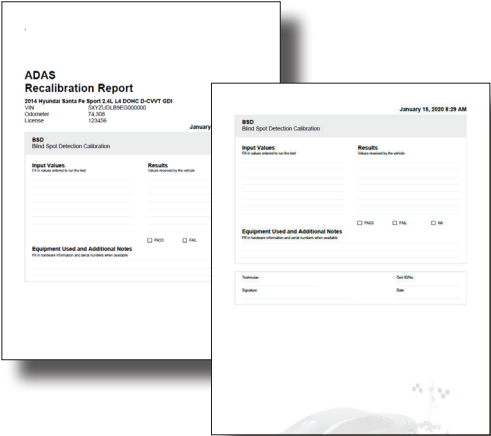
ADAS
Recalibration Report

2014 Hyundai Santa Fe Sport 2.4L L4 DOHC D-CVVT GDI
VIN 5XYZUDLB9EG000000
Odometer 74,306
License 123456

January

BSD
Blind Spot Detection Calibration

Input Values
Fill in values entered to run the test

Results

Equipment Used and Additional Notes
Fill in hardware information and serial numbers when available

PASS FAIL

January 16, 2020 8:29 AM

BSD
Blind Spot Detection Calibration

Input Values
Fill in values entered to run the test

Results
Values received by the vehicle

PASS FAIL NA

Equipment Used and Additional Notes
Fill in hardware information and serial numbers when available

Technician

Cert ID/No.

Signature

Date